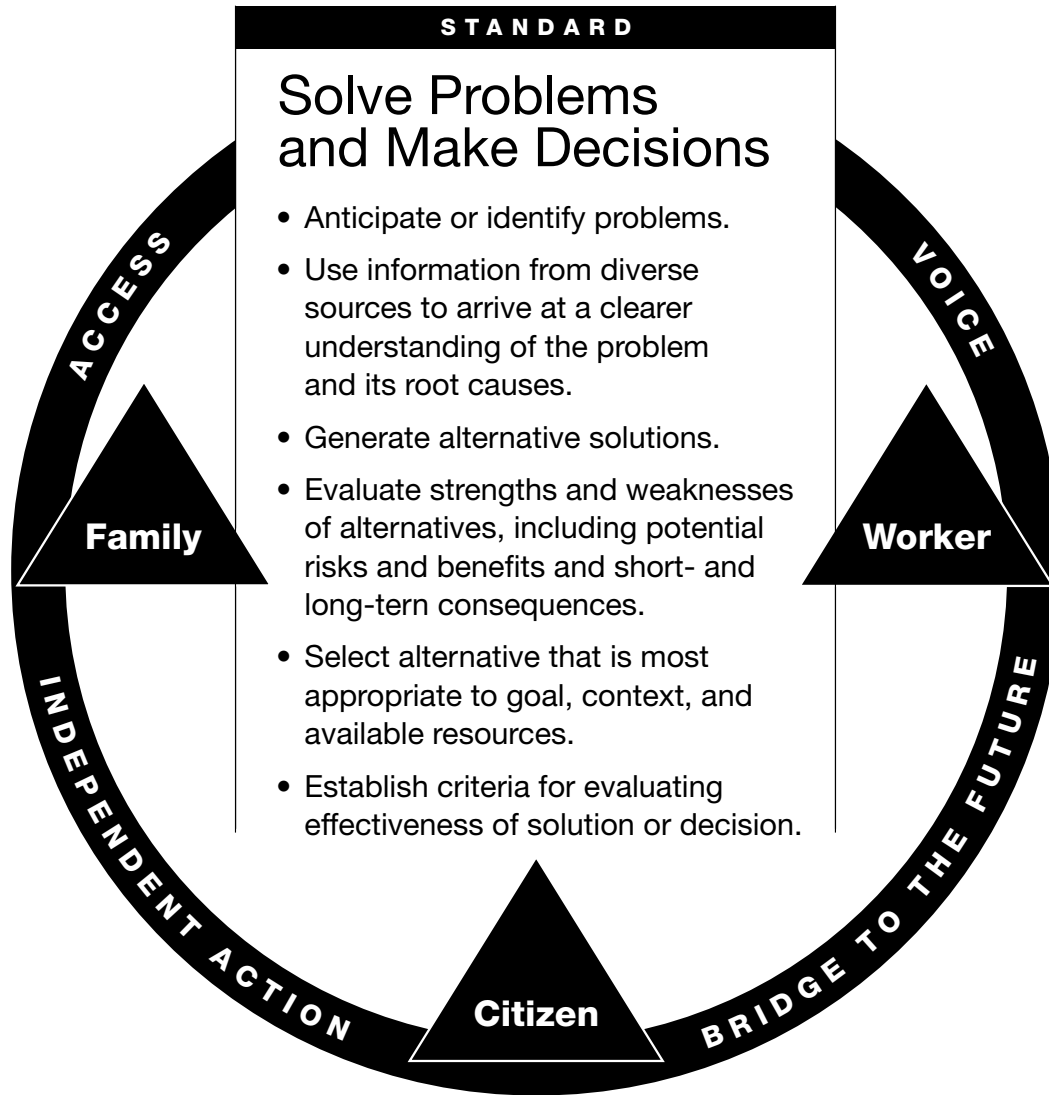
STANDARD

Solve Problems and Make Decisions

• Anticipate or identify problems.

• Use information from diverse sources to arrive at a clearer understanding of the problem and its root causes.

• Generate alternative solutions.

• Evaluate strengths and weaknesses of alternatives, including potential risks and benefits and short- and long-tern consequences.

• Select alternative that is most appropriate to goal, context, and available resources.

• Establish criteria for evaluating effectiveness of solution or decision.

ACCESS

VOICE

Family

Worker

INDEPENDENT ACTION

BRIDGE TO THE FUTURE

Citizen